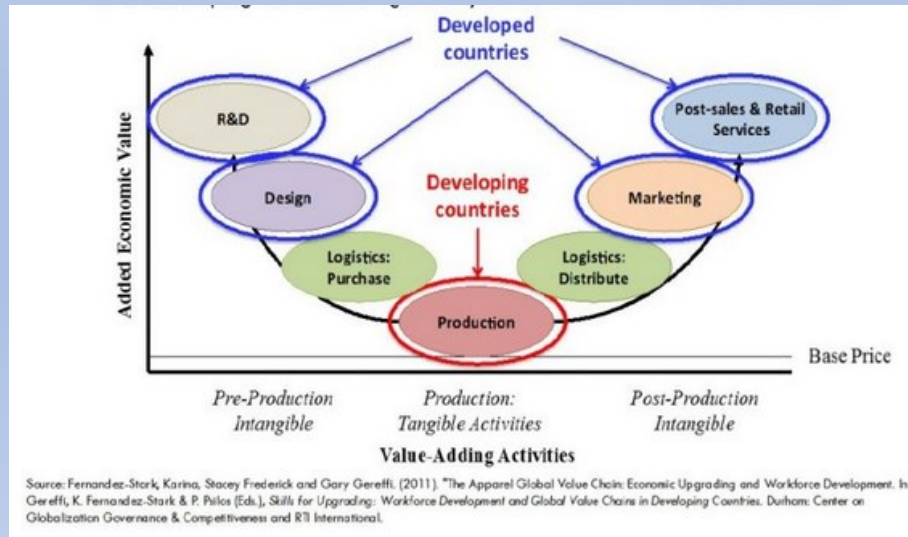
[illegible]

Developed countries

R&D

Post-sales & Retail Services

Design

Marketing

Developing countries

Logistics: Purchase

Logistics: Distribute

Production

Added Economic Value

Base Price

Pre-Production Intangible

Production: Tangible Activities

Post-Production Intangible

Value-Adding Activities

Source: Fernandez-Stark, Karina, Stacey Frederick and Gary Gereffi. (2011). "The Apparel Global Value Chain: Economic Upgrading and Workforce Development. In Gereffi, K. Fernandez-Stark & P. Psilos (Eds.), Skills for Upgrading: Workforce Development and Global Value Chains in Developing Countries. Durham: Center on Globalization Governance & Competitiveness and RTI International.